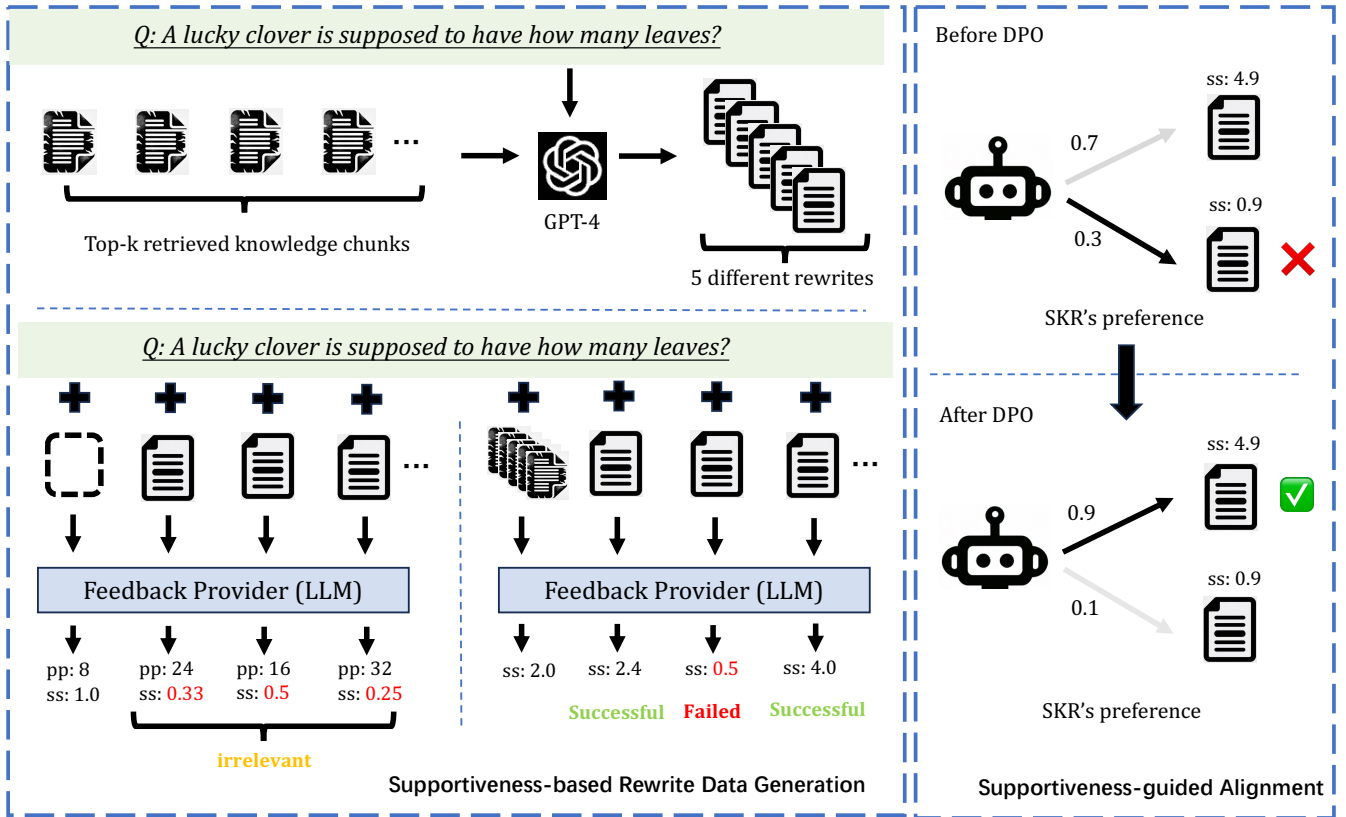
Q: A lucky clover is supposed to have how many leaves?

...

GPT-4

Top-k retrieved knowledge chunks

5 different rewrites

Q: A lucky clover is supposed to have how many leaves?

...

...

Feedback Provider (LLM)

Feedback Provider (LLM)

pp: 8
ss: 1.0

pp: 24
ss: 0.33

pp: 16
ss: 0.5

pp: 32
ss: 0.25

irrelevant

ss: 2.0

ss: 2.4

ss: 0.5

ss: 4.0

Successful

Failed

Successful

Supportiveness-based Rewrite Data Generation

Before DPO

ss: 4.9

0.7

ss: 0.9

0.3

SKR's preference

After DPO

ss: 4.9

0.9

ss: 0.9

0.1

SKR's preference

Supportiveness-guided Alignment